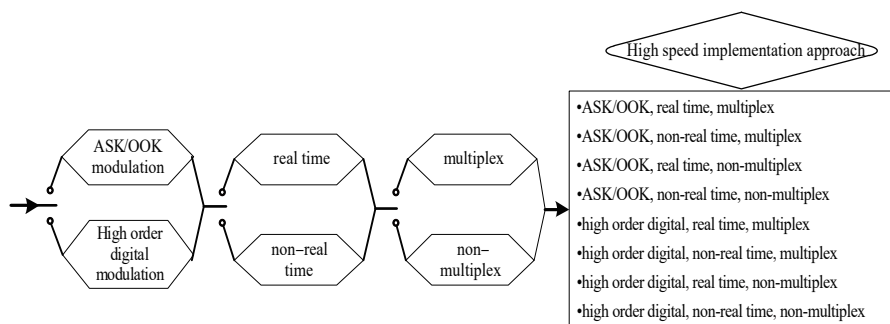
ASK/OOK modulation

High order digital modulation

real time

non–real time

multiplex

non–multiplex

High speed implementation approach

•ASK/OOK, real time, multiplex
•ASK/OOK, non-real time, multiplex
•ASK/OOK, real time, non-multiplex
•ASK/OOK, non-real time, non-multiplex
•high order digital, real time, multiplex
•high order digital, non-real time, multiplex
•high order digital, real time, non-multiplex
•high order digital, non-real time, non-multiplex